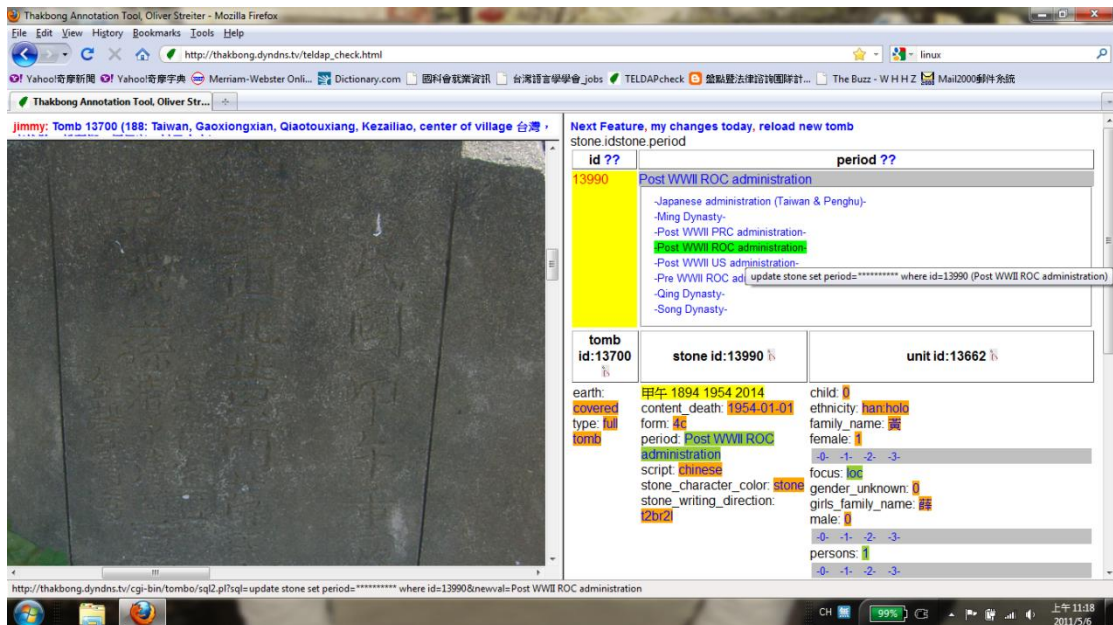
Thakbong Annotation Tool, Oliver Streiter - Mozilla Firefox

File Edit View History Bookmarks Tools Help

http://thakbong.dyndns.tv/teldap_check.html

linux

Yahoo!奇摩新聞 Yahoo!奇摩字典 Merriam-Webster Onli... Dictionary.com 國科會就業資訊 台灣語言學學會_jobs TELDAPcheck 盤點暨法律諮詢國際計... The Buzz - W H H Z Mail2000郵件系統

Thakbong Annotation Tool, Oliver Str...

jimmy: Tomb 13700 (188: Taiwan, Gaoxiongxian, Qiaotouxiang, Kezailiao, center of village 台灣，

Next Feature, my changes today, reload new tomb

stone.idstone.period

| id ?? | period ?? |
|---|---|
| 13990 | Post WWII ROC administration<br>-Japanese administration (Taiwan & Penghu)-<br>-Ming Dynasty-<br>-Post WWII PRC administration-<br>-Post WWII ROC administration-<br>-Post WWII US administration-<br>-Pre WWII ROC ad<br>-Qing Dynasty-<br>-Song Dynasty- |

update stone set period="*********" where id=13990 (Post WWII ROC administration)

| tomb id:13700 | stone id:13990 | unit id:13662 |
|---|---|---|
| earth: covered type: full tomb | 甲午 1894 1954 2014<br>content_death: 1954-01-01<br>form: 4c<br>period: Post WWII ROC administration<br>script: chinese<br>stone_character_color: stone<br>stone_writing_direction: t2br2l | child: 0<br>ethnicity: han:holo<br>family_name: 黃<br>female: 1<br>-0- -1- -2- -3-<br>focus: loc<br>gender_unknown: 0<br>girls_family_name: 薛<br>male: 0<br>-0- -1- -2- -3-<br>persons: 1<br>-0- -1- -2- -3- |

http://thakbong.dyndns.tv/cgi-bin/tombo/sql2.pl?sql=update stone set period="*********" where id=13990&newval=Post WWII ROC administration

CH 99% 上午 11:18 2011/5/6